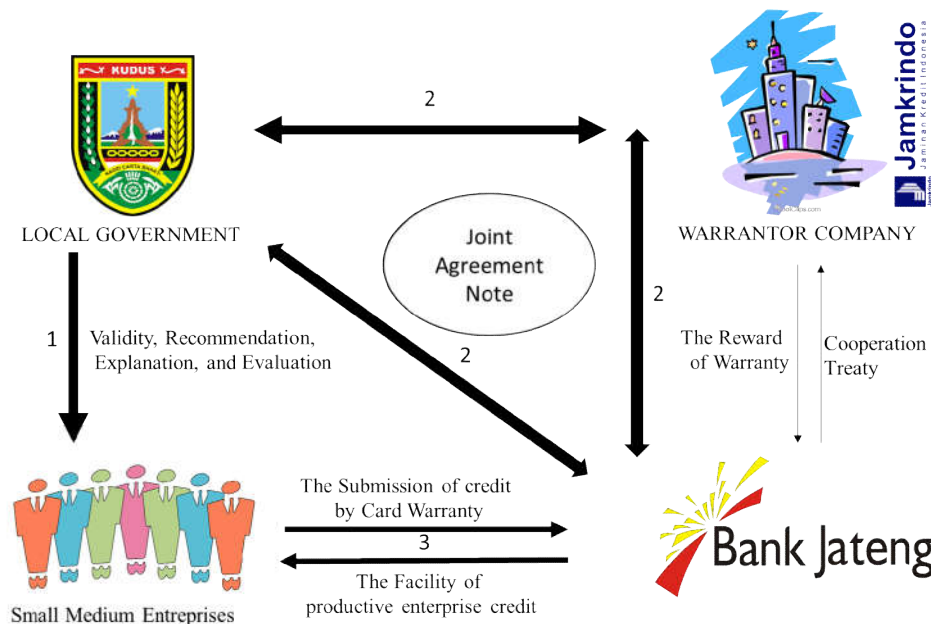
KUDUS

LOCAL GOVERNMENT

2

Joint Agreement Note

Jamkrindo
Jaminan Kredit Indonesia

WARRANTOR COMPANY

1

Validity, Recommendation, Explanation, and Evaluation

2

2

The Reward of Warranty

Cooperation Treaty

The Submission of credit by Card Warranty

3

The Facility of productive enterprise credit

Small Medium Entreprises

Bank Jateng